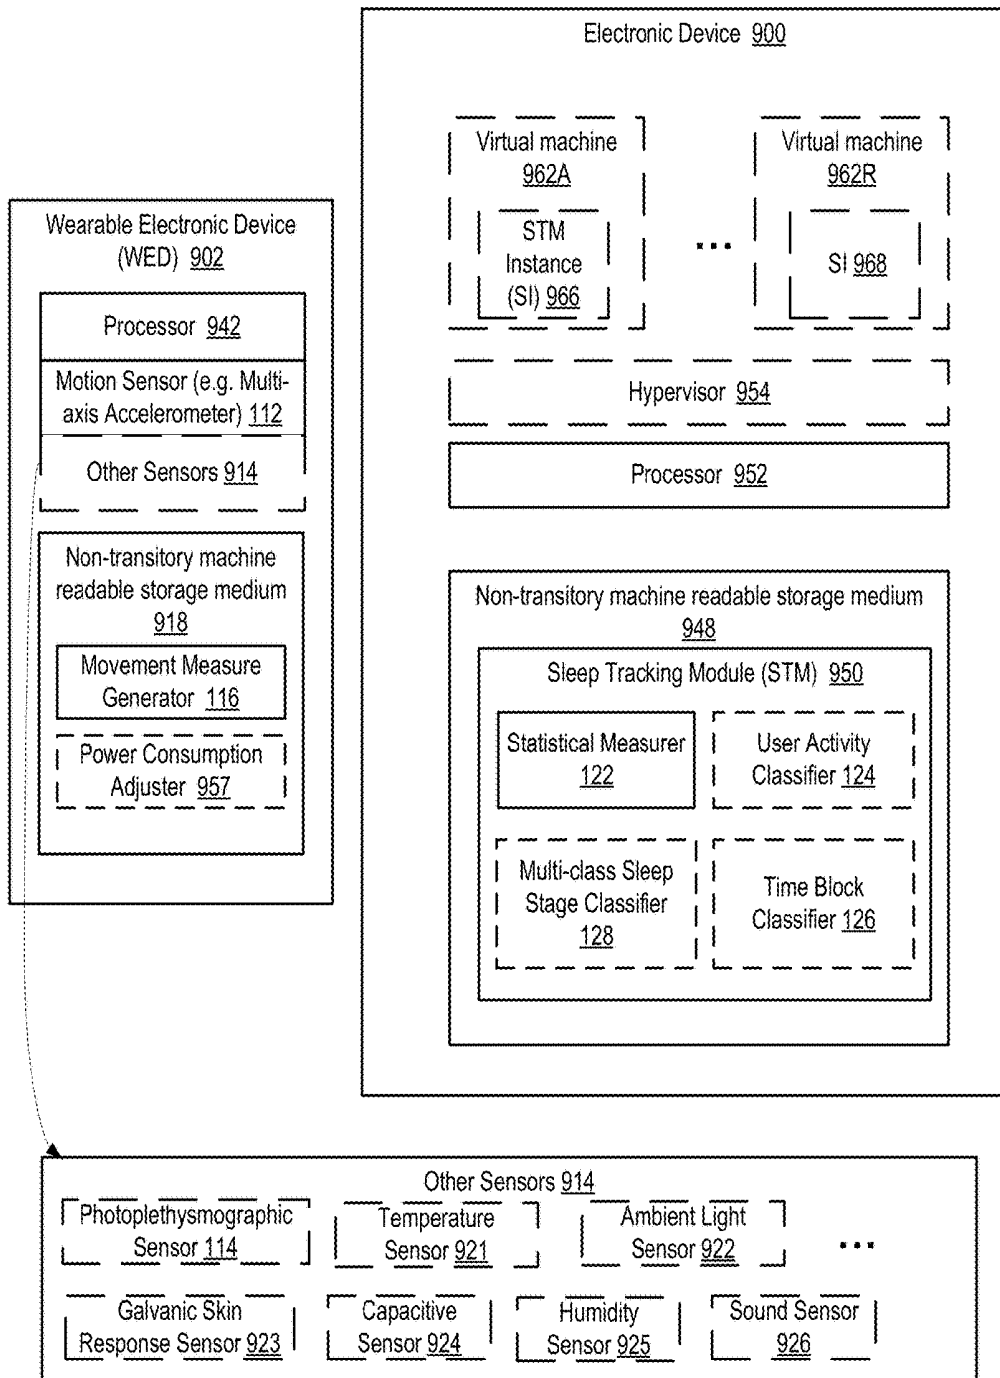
Wearable Electronic Device (WED) 902

Processor 942

Motion Sensor (e.g. Multi-axis Accelerometer) 112

Other Sensors 914

Non-transitory machine readable storage medium 918

Movement Measure Generator 116

Power Consumption Adjuster 957

Electronic Device 900

Virtual machine 962A

STM Instance (SI) 966

...

Virtual machine 962R

SI 968

Hypervisor 954

Processor 952

Non-transitory machine readable storage medium 948

Sleep Tracking Module (STM) 950

Statistical Measurer 122

User Activity Classifier 124

Multi-class Sleep Stage Classifier 128

Time Block Classifier 126

Other Sensors 914

Photoplethysmographic Sensor 114

Temperature Sensor 921

Ambient Light Sensor 922

...

Galvanic Skin Response Sensor 923

Capacitive Sensor 924

Humidity Sensor 925

Sound Sensor 926